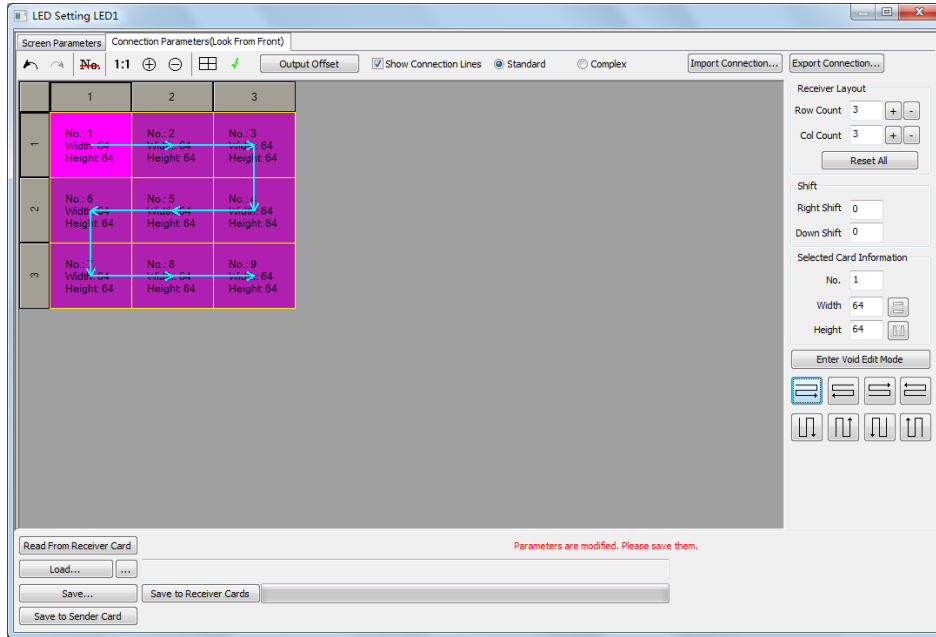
LED Setting LED1

Screen Parameters
Connection Parameters(Look From Front)

No. 1:1 Output Offset Show Connection Lines Standard Complex Import Connection... Export Connection...

| | 1 | 2 | 3 |
|---|---|---|---|
| 1 | No.: 1 Width: 64 Height: 64 | No.: 2 Width: 64 Height: 64 | No.: 3 Width: 64 Height: 64 |
| 2 | No.: 6 Width: 64 Height: 64 | No.: 5 Width: 64 Height: 64 | No.: 4 Width: 64 Height: 64 |
| 3 | No.: 7 Width: 64 Height: 64 | No.: 8 Width: 64 Height: 64 | No.: 9 Width: 64 Height: 64 |

Receiver Layout
Row Count 3 + -
Col Count 3 + -
Reset All

Shift
Right Shift 0
Down Shift 0

Selected Card Information
No. 1
Width 64
Height 64

Enter Void Edit Mode

Read From Receiver Card
Parameters are modified. Please save them.
Load... ...
Save... Save to Receiver Cards
Save to Sender Card